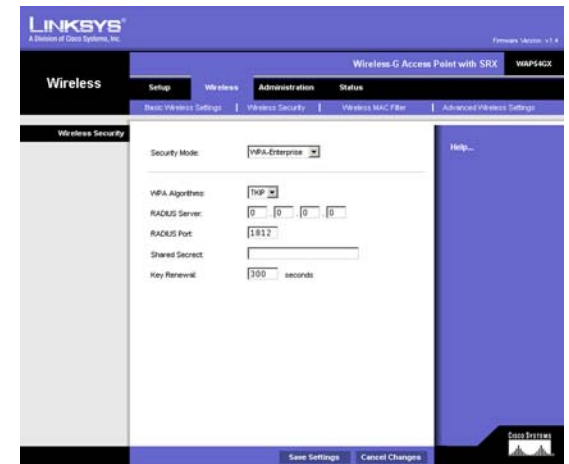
LINKSYS®
A Division of Cisco Systems, Inc.

Firmware Version: v1.4

Wireless-G Access Point with SRX WAP54GX

Wireless

Setup | Wireless | Administration | Status

Basic Wireless Settings | Wireless Security | Wireless MAC Filter | Advanced Wireless Settings

Wireless Security

Security Mode: WPA-Enterprise

Help...

WPA Algorithms: TKIP

RADIUS Server: 0 . 0 . 0 . 0

RADIUS Port: 1812

Shared Secrect:

Key Renewal: 300 seconds

Cisco Systems

Save Settings Cancel Changes